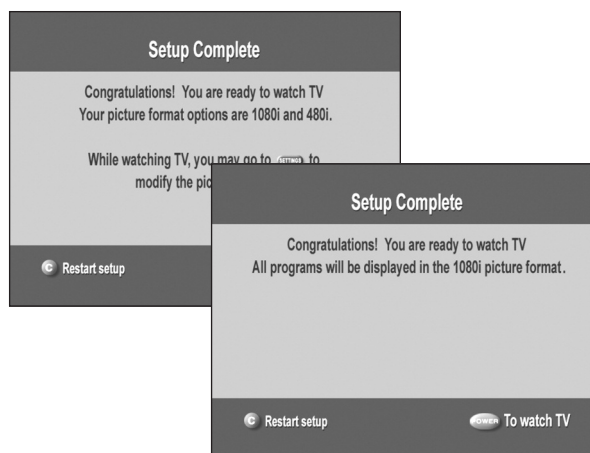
Setup Complete

Congratulations! You are ready to watch TV
Your picture format options are 1080i and 480i.

While watching TV, you may go to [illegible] to modify the pic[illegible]

C Restart setup

Setup Complete

Congratulations! You are ready to watch TV
All programs will be displayed in the 1080i picture format.

C Restart setup

POWER To watch TV